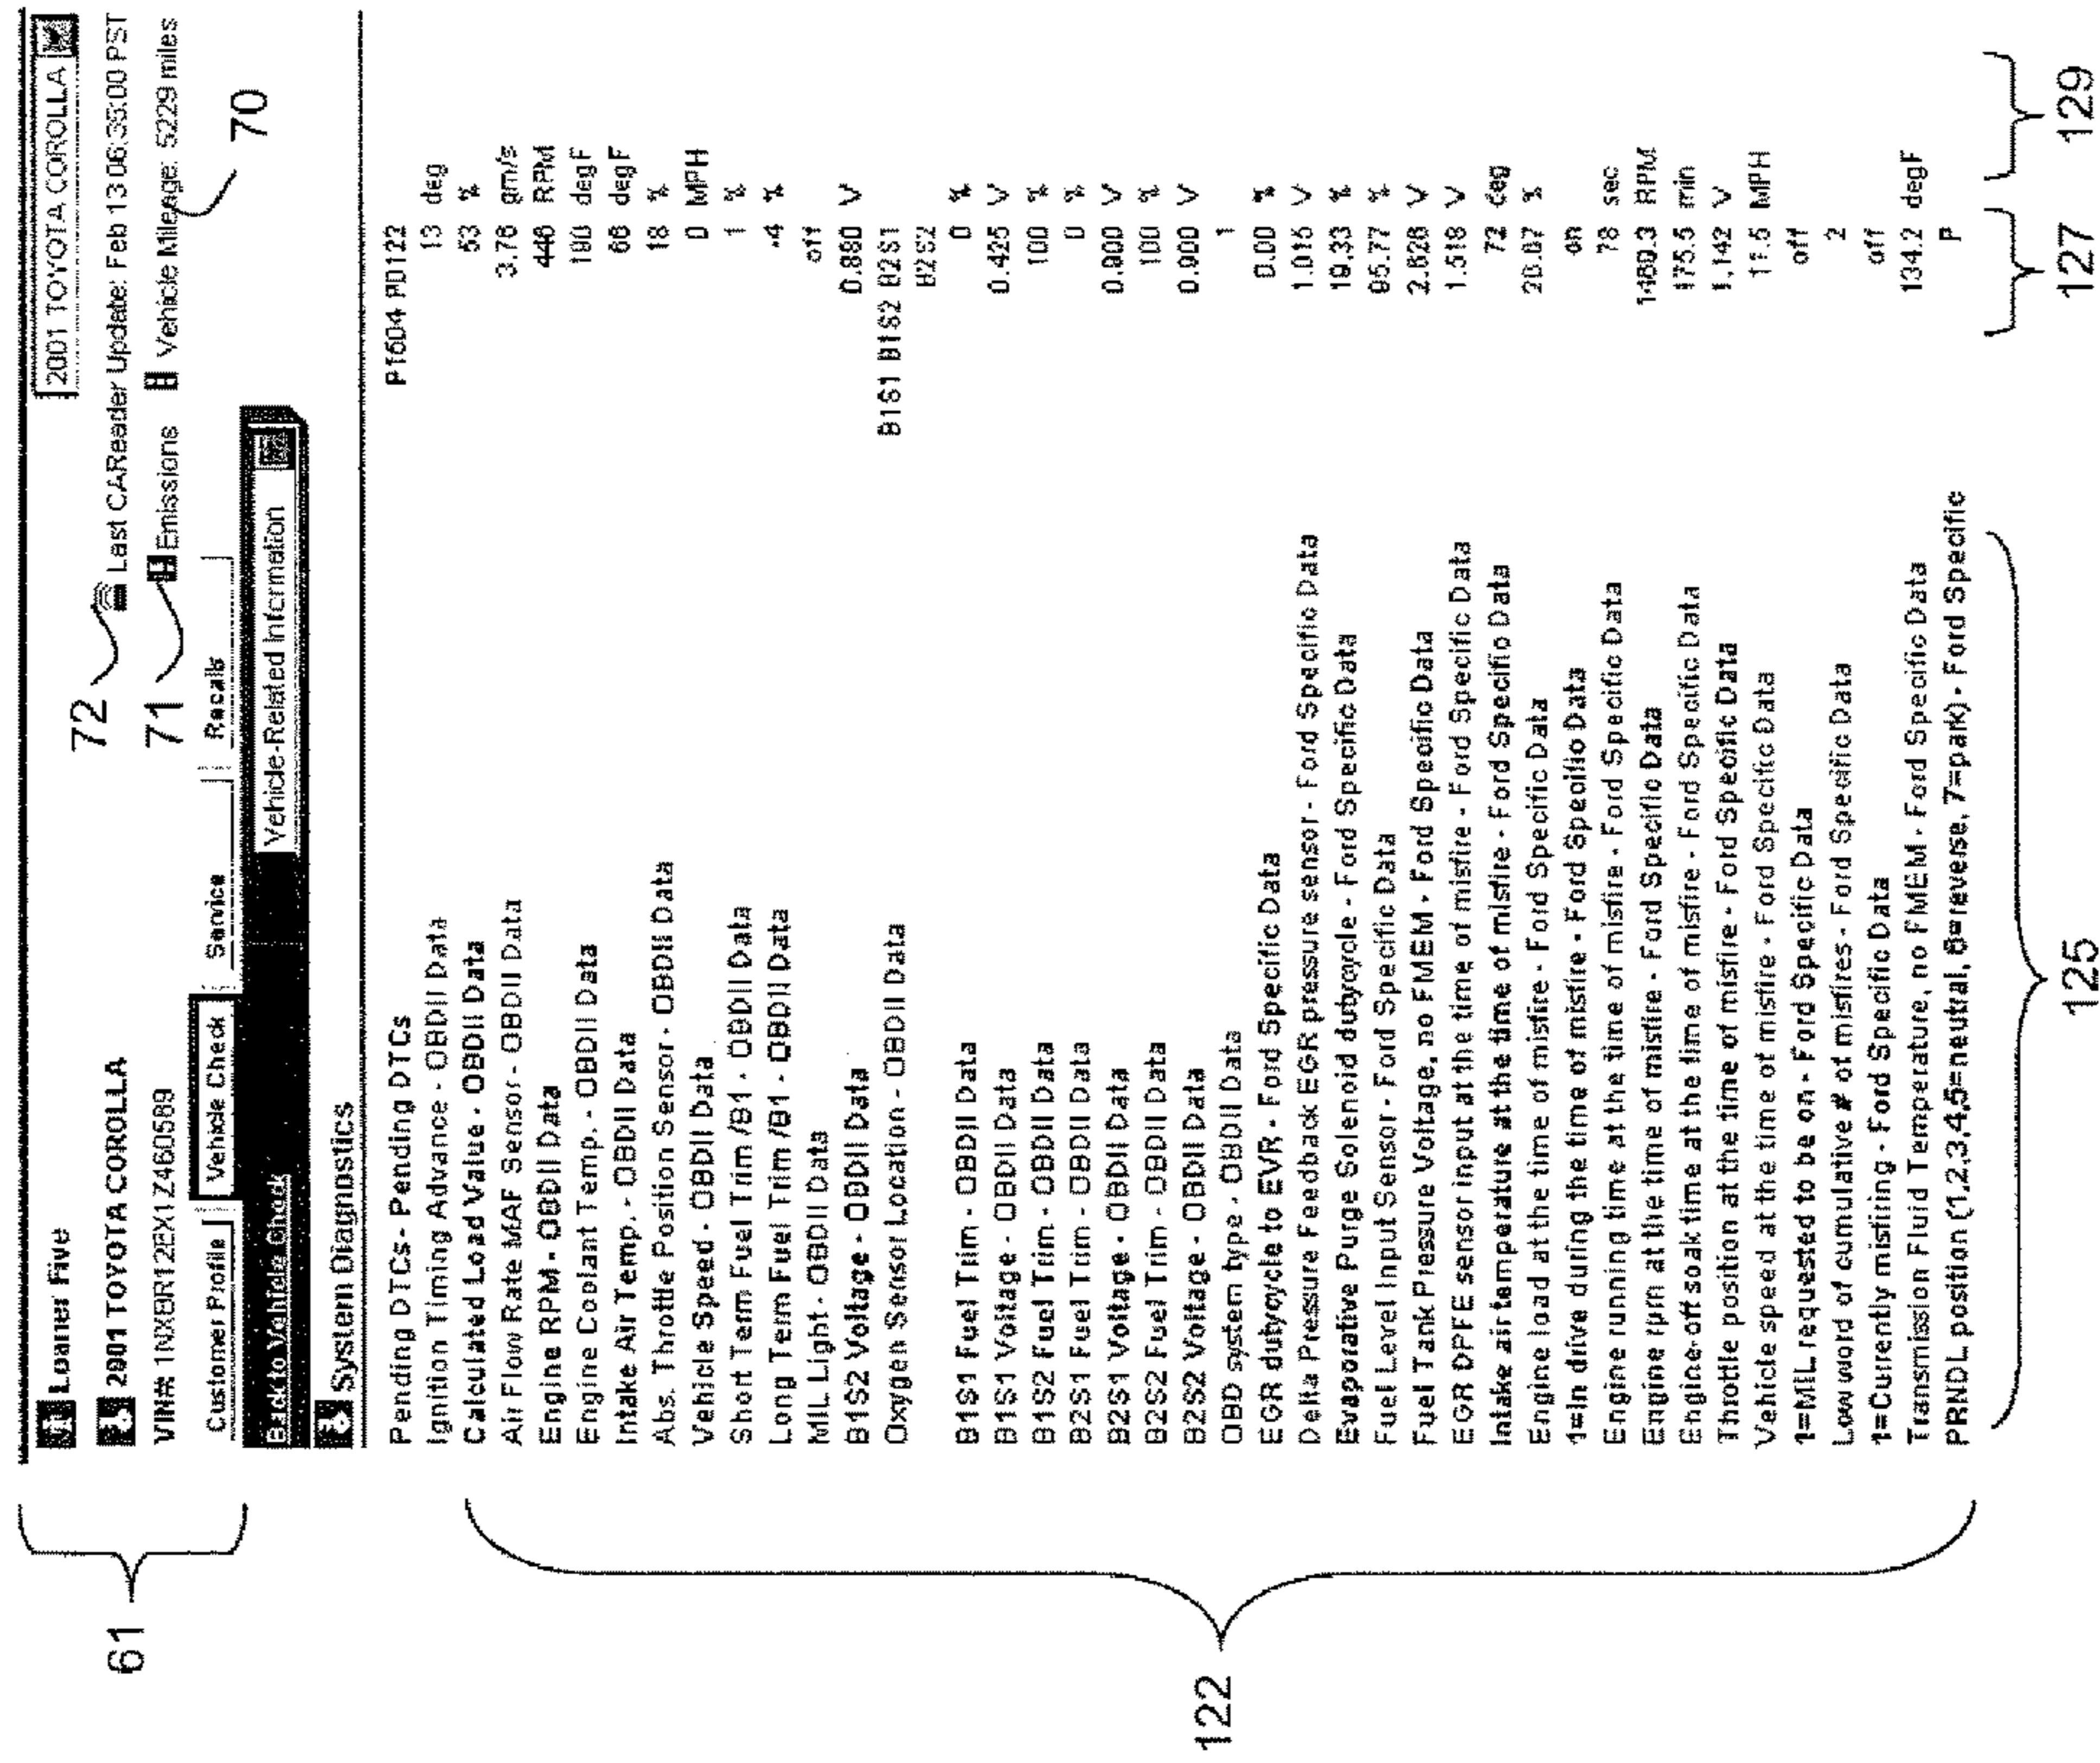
Loaner Five
2001 TOYOTA COROLLA
VIN# 1NXBR12EX1Z460589
2001 TOYOTA COROLLA
Last CAReader Update: Feb 13 06:35:00 PST
Emissions
Vehicle Mileage: 5229 miles
72
71
70
61
Customer Profile
Vehicle Check
Service
Recalls
Back to Vehicle Check
Vehicle-Related Information
System Diagnostics

| | | |
|---|---|---|
| Pending DTCs - Pending DTCs | P1604 P0122 | |
| Ignition Timing Advance - OBDII Data | 13 | deg |
| Calculated Load Value - OBDII Data | 53 | % |
| Air Flow Rate MAF Sensor - OBDII Data | 3.76 | gm/s |
| Engine RPM - OBDII Data | 448 | RPM |
| Engine Coolant Temp. - OBDII Data | 180 | degF |
| Intake Air Temp. - OBDII Data | 68 | degF |
| Abs. Throttle Position Sensor - OBDII Data | 18 | % |
| Vehicle Speed - OBDII Data | 0 | MPH |
| Short Term Fuel Trim /B1 - OBDII Data | 1 | % |
| Long Term Fuel Trim /B1 - OBDII Data | 4 | % |
| MIL Light - OBDII Data | off | |
| B1S2 Voltage - OBDII Data | 0.880 | V |
| Oxygen Sensor Location - OBDII Data | B1S1 B1S2 B2S1 B2S2 | |
| B1S1 Fuel Trim - OBDII Data | 0 | % |
| B1S1 Voltage - OBDII Data | 0.425 | V |
| B1S2 Fuel Trim - OBDII Data | 100 | % |
| B2S1 Fuel Trim - OBDII Data | 0 | % |
| B2S1 Voltage - OBDII Data | 0.900 | V |
| B2S2 Fuel Trim - OBDII Data | 100 | % |
| B2S2 Voltage - OBDII Data | 0.900 | V |
| OBD system type - OBDII Data | 1 | |
| EGR dutycycle to EVR - Ford Specific Data | 0.00 | % |
| Delta Pressure Feedback EGR pressure sensor - Ford Specific Data | 1.016 | V |
| Evaporative Purge Solenoid dutycycle - Ford Specific Data | 19.33 | % |
| Fuel Level Input Sensor - Ford Specific Data | 85.77 | % |
| Fuel Tank Pressure Voltage, no FMEM - Ford Specific Data | 2.628 | V |
| EGR DPFE sensor input at the time of misfire - Ford Specific Data | 1.518 | V |
| Intake air temperature at the time of misfire - Ford Specific Data | 72 | deg |
| Engine load at the time of misfire - Ford Specific Data | 20.07 | % |
| 1=In drive during the time of misfire - Ford Specific Data | on | |
| Engine running time at the time of misfire - Ford Specific Data | 78 | sec |
| Engine rpm at the time of misfire - Ford Specific Data | 1480.3 | RPM |
| Engine-off soak time at the time of misfire - Ford Specific Data | 175.5 | min |
| Throttle position at the time of misfire - Ford Specific Data | 1.142 | V |
| Vehicle speed at the time of misfire - Ford Specific Data | 11.5 | MPH |
| 1=MIL requested to be on - Ford Specific Data | off | |
| Low word of cumulative # of misfires - Ford Specific Data | 2 | |
| 1=Currently misfiring - Ford Specific Data | off | |
| Transmission Fluid Temperature, no FMEM - Ford Specific Data | 134.2 | degF |
| PRNDL position (1,2,3,4,5=neutral, 6=reverse, 7=park) - Ford Specific | P | |

122
125
127
129